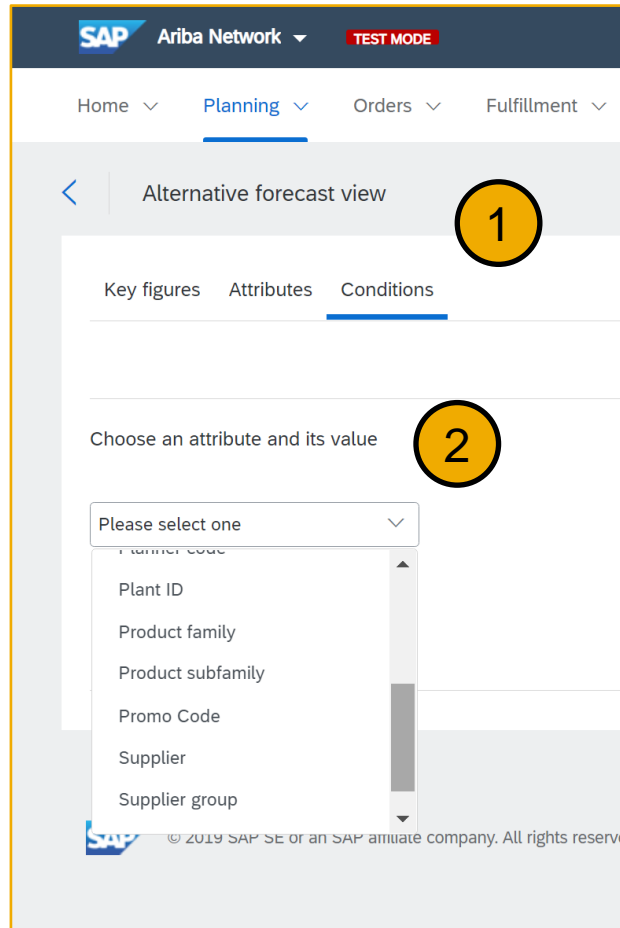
SAP Ariba Network TEST MODE

Home Planning Orders Fulfillment

Alternative forecast view

1

Key figures Attributes Conditions

Choose an attribute and its value

2

Please select one

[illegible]

Plant ID

Product family

Product subfamily

Promo Code

Supplier

Supplier group

SAP © 2019 SAP SE or an SAP affiliate company. All rights reserve